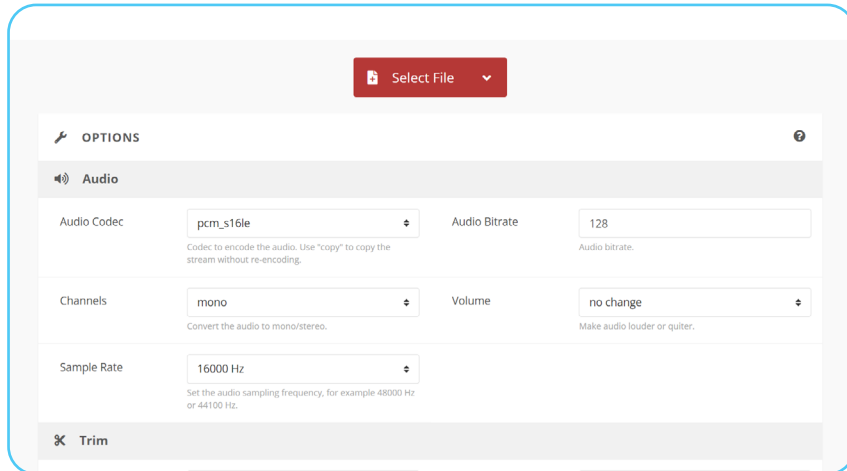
Select File

OPTIONS

Audio

Audio Codec
pcm_s16le
Codec to encode the audio. Use "copy" to copy the stream without re-encoding.

Audio Bitrate
128
Audio bitrate.

Channels
mono
Convert the audio to mono/stereo.

Volume
no change
Make audio louder or quiter.

Sample Rate
16000 Hz
Set the audio sampling frequency, for example 48000 Hz or 44100 Hz.

Trim